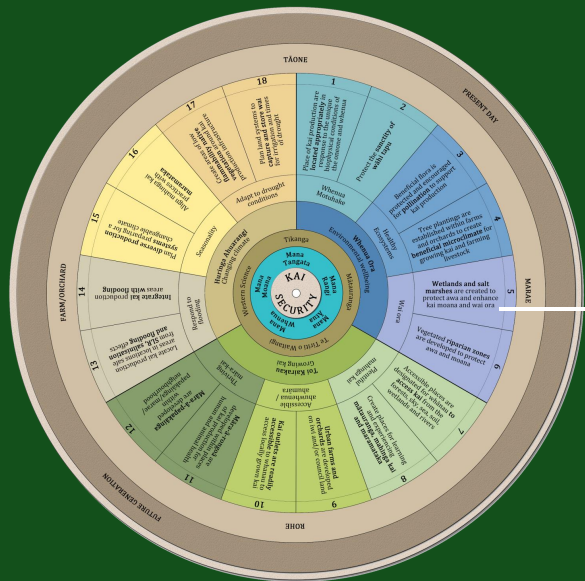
TĀONE
PRESENT DAY
MARAE
ROHE
FUTURE GENERATION
FARM/ORCHARD

KAI SECURITY

Mana Tangata
Mana Rangi
Mana Atua
Mana Whenua
Mana Moana

Tikanga
Mātauranga
Western Science
Te Tiriti o Waitangi

Whenua Ora
Environmental Wellbeing
Toi Kairakau
Growing Kai
Huringa Ahuarangi
Changing Climate

Whenua Motuhake
Healthy Ecosystems
Wai ora
Plentiful mahinga kai
Accessible ahumāra / ahumahi
Thriving mara kai
Respond to flooding
Seasonality
Adapt to drought conditions

1
Place of kai production are located appropriately in respect to the unique biophysical conditions of the ōnepū and wheenua

2
Protect the quality of wai Tapu

3
Beneficial flora is protected and encouraged for pollination to support kai production

4
Tree plantings are established within farms and orchards to create beneficial microclimate for growing kai and farming livestock

5
Wetlands and salt marshes are created to protect awa and enhance kai moana and wai ora

6
Vegetated riparian zones are developed to protect awa and moana

7
Accessible places are designated for whānau to access kai moana, along the awa, moana, wetlands and rivers

8
Create places for learning and harvesting to restore mātauranga in mahinga kai and rongoā

9
Urban farms and orchards are developed on iwi and/or council land

10
Kai markets are readily accessible for whānau to access locally grown kai

11
Māra and kai gardens are developed to provide whānau with opportunities to learn and share

12
Māra-i-papakāinga are developed at marae and papakāinga/ community neighbourhood

13
Locate kai production areas in locations safe from SLR, salination and flooding effects

14
Integrate kai production areas with flooding

15
Plan diverse production systems preparing for a changeable climate

16
Align mahinga kai practices with maramataka

17
Create kai production areas that are responsive to unseasonal weather patterns and seasonality

18
Plan land systems to use water sustainably and store and plan times for irrigation and flooding